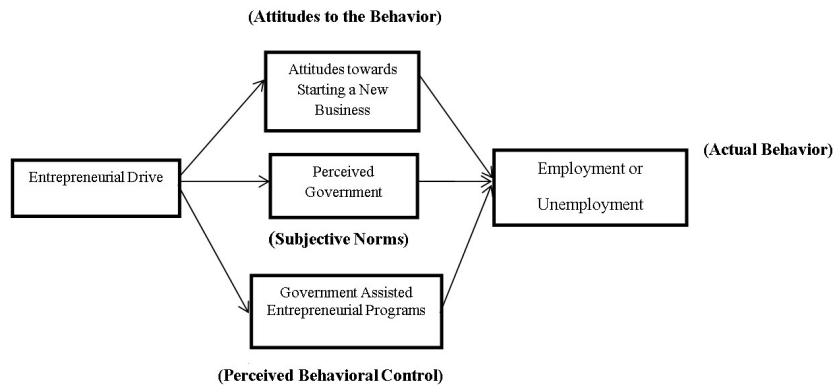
(Attitudes to the Behavior)

Attitudes towards Starting a New Business

Entrepreneurial Drive

Perceived Government

(Subjective Norms)

Government Assisted Entrepreneurial Programs

(Perceived Behavioral Control)

(Actual Behavior)

Employment or Unemployment